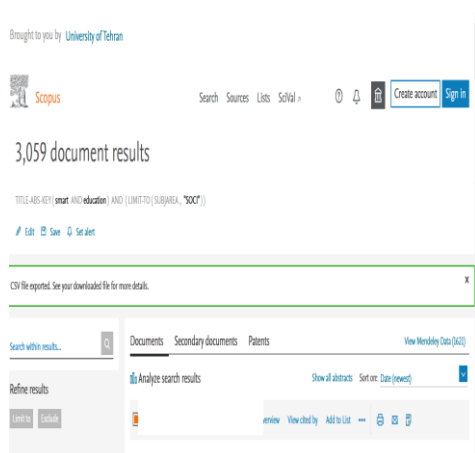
Brought to you by University of Tehran

Scopus

Search Sources Lists SciVal ↗

Create account Sign in

3,059 document results

TITLE-ABS-KEY ( smart AND education ) AND ( LIMIT-TO ( SUBJAREA , "SOCI" ) )

Edit Save Set alert

CSV file exported. See your downloaded file for more details.

x

Search within results...

Refine results

Limit to Exclude

Documents Secondary documents Patents

View Mendeley Data (1621)

Analyze search results

Show all abstracts Sort on: Date (newest)

verview View cited by Add to List •••